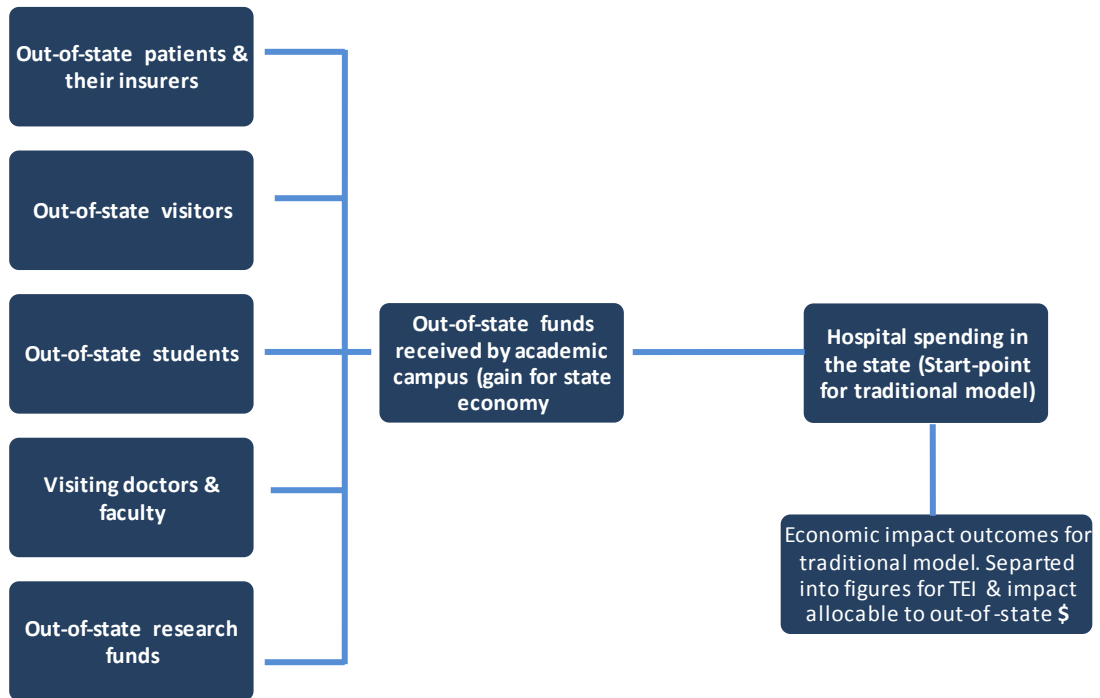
Out-of-state patients & their insurers

Out-of-state visitors

Out-of-state students

Visiting doctors & faculty

Out-of-state research funds

Out-of-state funds received by academic campus (gain for state economy

Hospital spending in the state (Start-point for traditional model)

Economic impact outcomes for traditional model. Separted into figures for TEI & impact allocable to out-of-state $